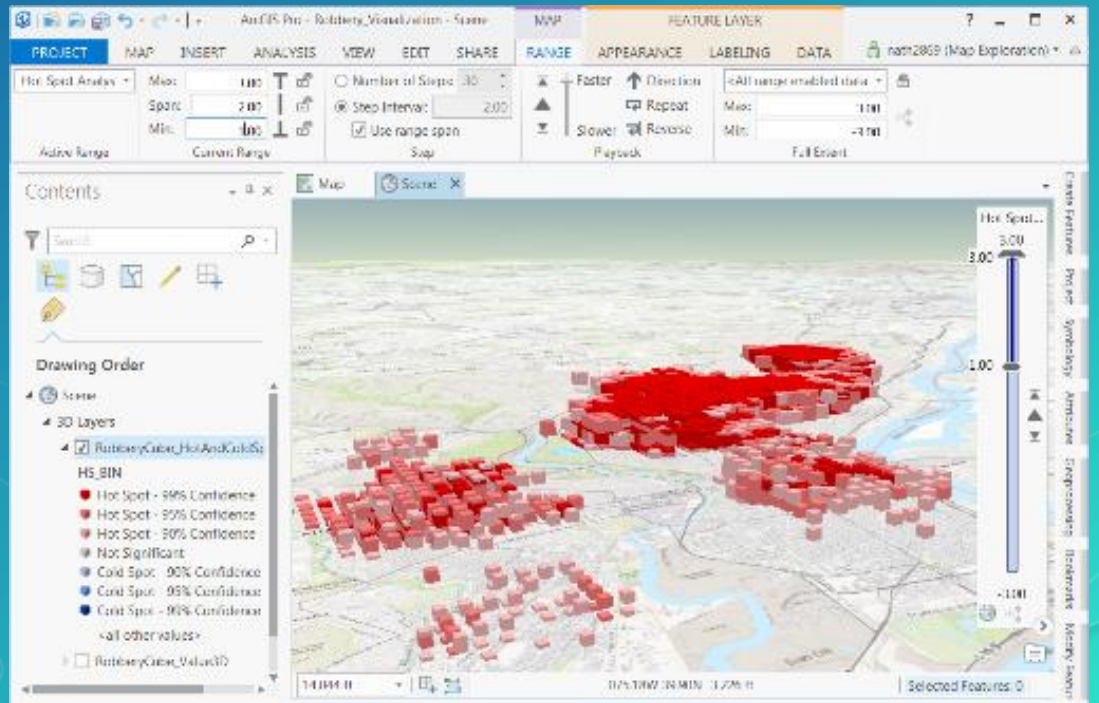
ArcGIS Pro - Robbery_Visualization - Scene

MAP

FEATURE LAYER

? – □ ×

PROJECT MAP INSERT ANALYSIS VIEW EDIT SHARE RANGE APPEARANCE LABELING DATA

nath2869 (Map Exploration)

Hot Spot Analys

Max: 1.00

Span: 2.00

Min: 1.00

Active Range

Current Range

Number of Steps 30

Step Interval: 2.00

Use range span

Step

Faster

Slower

Direction

Repeat

Reverse

Playback

<All range enabled data

Max: 3.00

Min: -3.00

Full Extent

Contents

Search

Drawing Order

Scene

3D Layers

RobberyCubes_HotAndColdSp

HS_BIN

Hot Spot - 99% Confidence

Hot Spot - 95% Confidence

Hot Spot - 90% Confidence

Not Significant

Cold Spot - 90% Confidence

Cold Spot - 95% Confidence

Cold Spot - 99% Confidence

<all other values>

RobberyCubes_Value3D

Map

Scene

Hot Spot...

3.00

3.00

1.00

-3.00

1:4,844.0

Selected Features: 0

Create Features

Project

Symbology

Attributes

Geoprocessing

Bookmarks

Modify Features